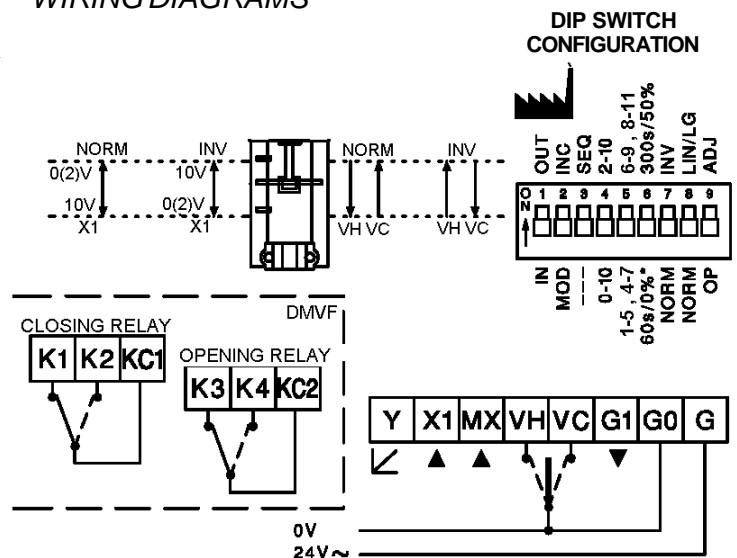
WIRING DIAGRAMS

DIP SWITCH CONFIGURATION

NORM
0(2)V
10V
X1

INV
10V
0(2)V
X1

NORM
VH VC

INV
VH VC

OUT INC SEQ 2-10 6-9, 8-11 300s/50% INV LIN/LG ADJ

O N
1 2 3 4 5 6 7 8 9

IN MOD --- 0-10 1-5, 4-7 60s/0%* NORM NORM OP

DMVF

CLOSING RELAY
K1 K2 KC1

OPENING RELAY
K3 K4 KC2

Y X1 MX VH VC G1 G0 G

0V
24V~